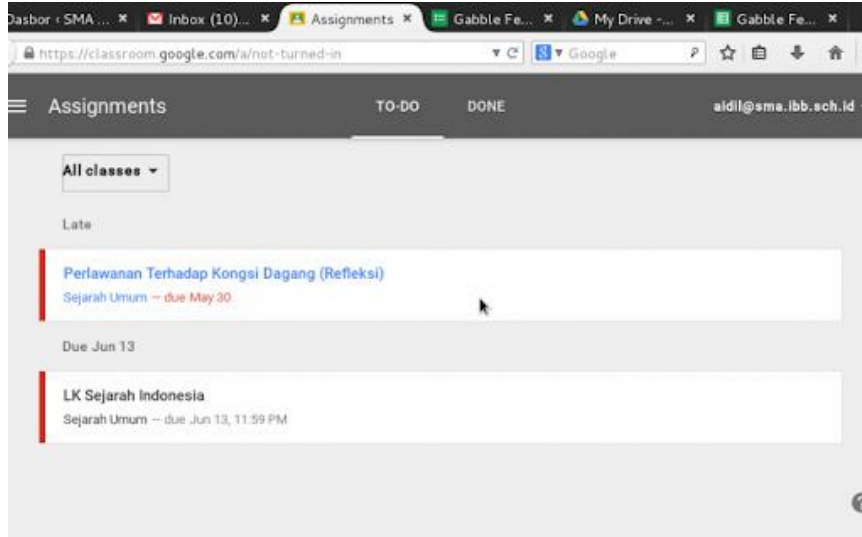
Dasbor ‹ SMA ... ×
Inbox (10)... ×
Assignments ×
Gabble Fe... ×
My Drive -... ×
Gabble Fe... ×

https://classroom.google.com/a/not-turned-in

Google

Assignments

TO-DO

DONE

aidil@sma.ibb.sch.id

All classes ▾

Late

Perlawanan Terhadap Kongsi Dagang (Refleksi)

Sejarah Umum — due May 30

Due Jun 13

LK Sejarah Indonesia

Sejarah Umum — due Jun 13, 11:59 PM